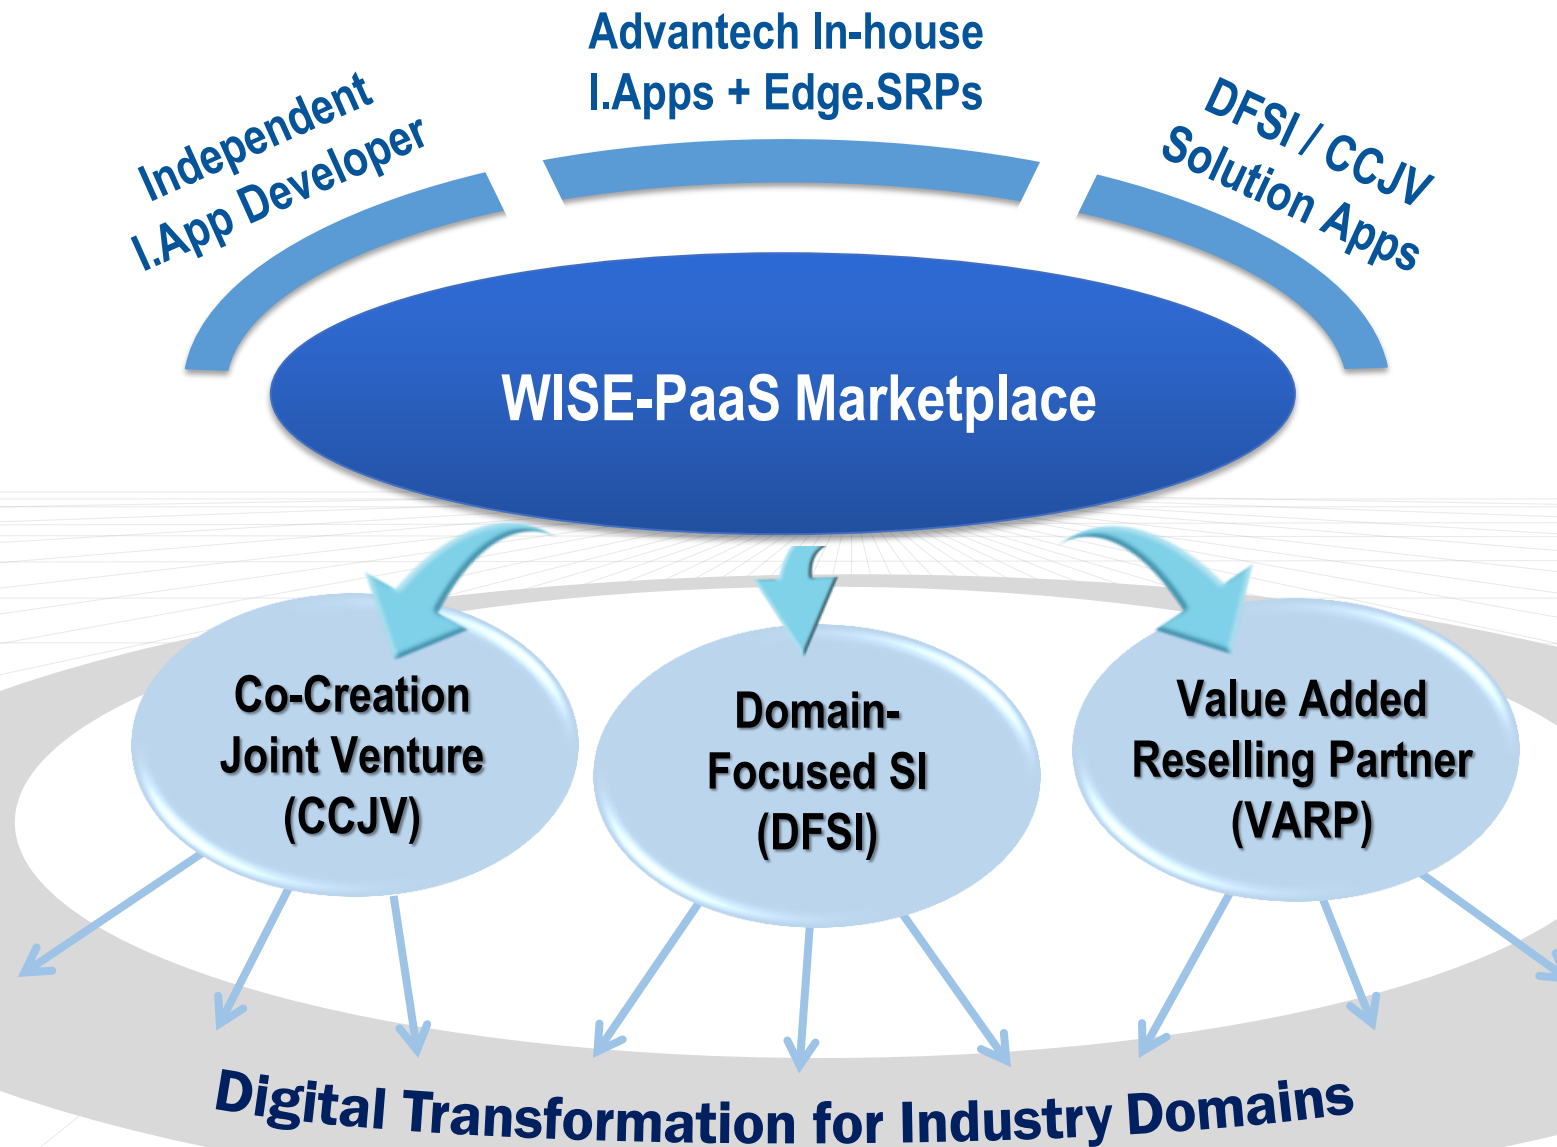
Independent
I.App Developer

Advantech In-house
I.Apps + Edge.SRPs

DFSI / CCJV
Solution Apps

WISE-PaaS Marketplace

Co-Creation
Joint Venture
(CCJV)

Domain-
Focused SI
(DFSI)

Value Added
Reselling Partner
(VARP)

Digital Transformation for Industry Domains